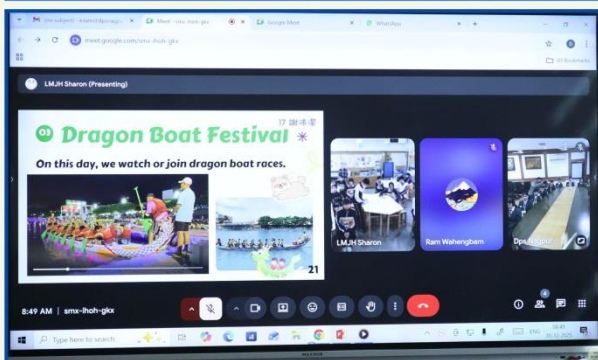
(no subject) - rsamch@prag...
Meet - smx-ihoh-gkx
Google Meet
WhatsApp

meet.google.com/smx-ihoh-gkx

All Bookmarks

LMJH Sharon (Presenting)

03 Dragon Boat Festival
17 謝沛潔

On this day, we watch or join dragon boat races.

21

LMJH Sharon
Ram Wahengbam
Dps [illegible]

8:49 AM | smx-ihoh-gkx

Type here to search

ENG